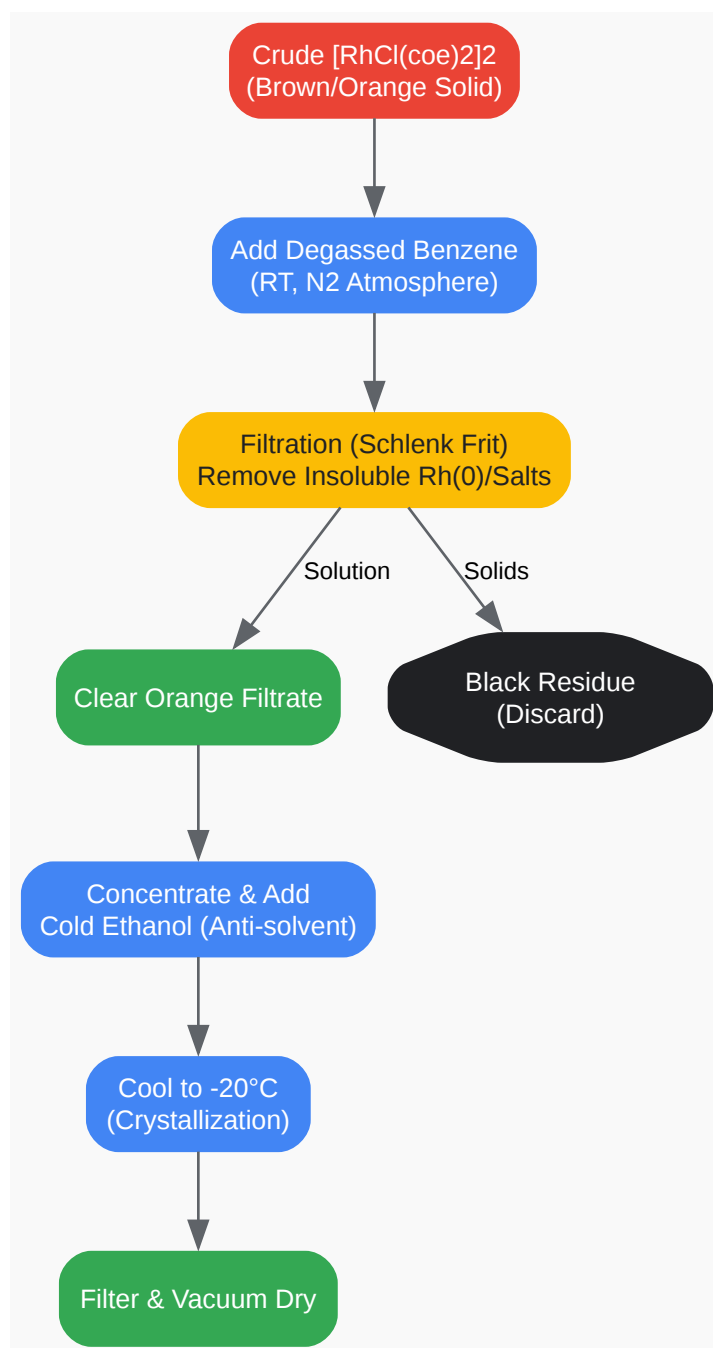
Crude [RhCl(coe)2]2
(Brown/Orange Solid)

Add Degassed Benzene
(RT, N2 Atmosphere)

Filtration (Schlenk Frit)
Remove Insoluble Rh(0)/Salts

Solution

Solids

Clear Orange Filtrate

Black Residue
(Discard)

Concentrate & Add
Cold Ethanol (Anti-solvent)

Cool to -20°C
(Crystallization)

Filter & Vacuum Dry